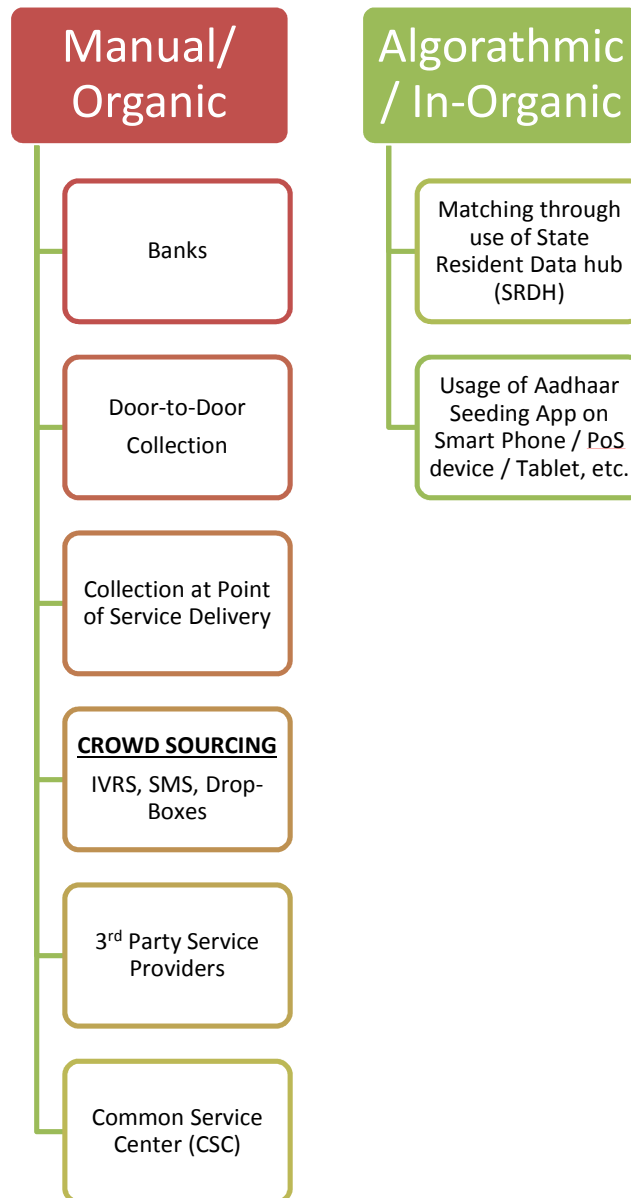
Manual/ Organic

Banks

Door-to-Door Collection

Collection at Point of Service Delivery

CROWD SOURCING

IVRS, SMS, Drop-Boxes

3$^{rd}$ Party Service Providers

Common Service Center (CSC)

Algorathmic / In-Organic

Matching through use of State Resident Data hub (SRDH)

Usage of Aadhaar Seeding App on Smart Phone / PoS device / Tablet, etc.